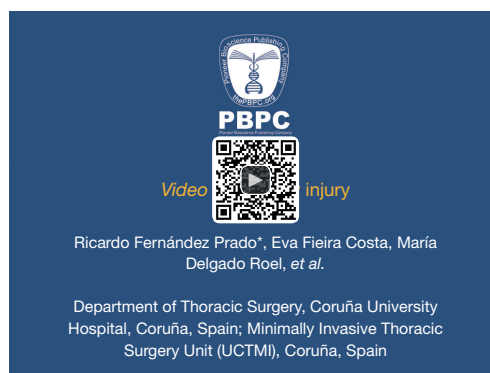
Pioneer Bioscience Publishing Company
thePBPC.org

PBPC
Pioneer Bioscience Publishing Company

Video injury

Ricardo Fernández Prado*, Eva Fieira Costa, María Delgado Roel, et al.

Department of Thoracic Surgery, Coruña University Hospital, Coruña, Spain; Minimally Invasive Thoracic Surgery Unit (UCTMI), Coruña, Spain